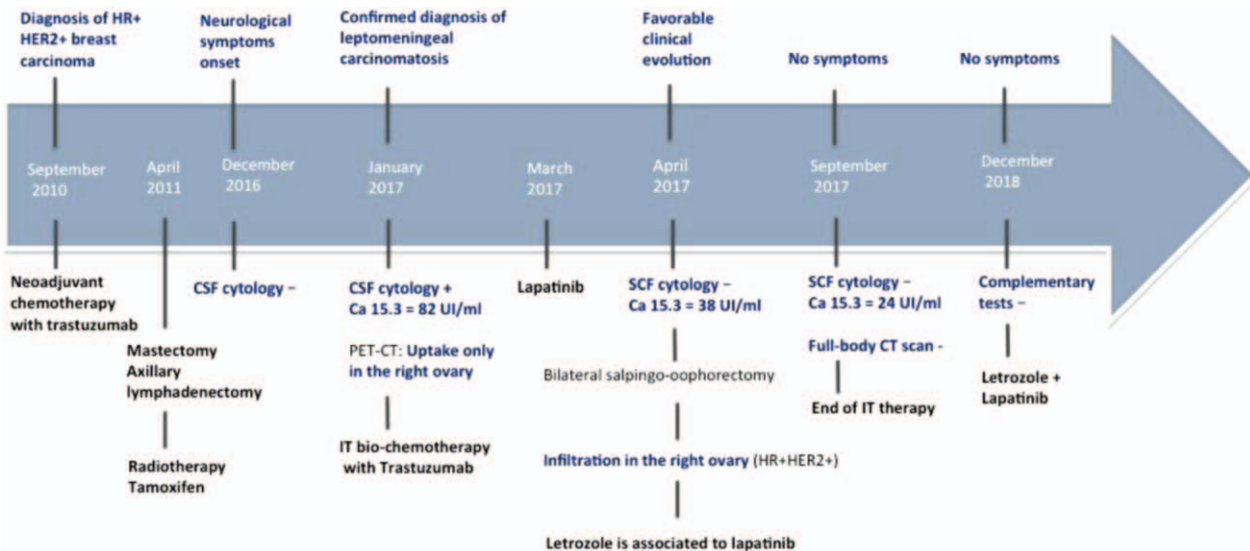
Diagnosis of HR+ HER2+ breast carcinoma

Neurological symptoms onset

Confirmed diagnosis of leptomeningeal carcinomatosis

Favorable clinical evolution

No symptoms

No symptoms

September 2010

April 2011

December 2016

January 2017

March 2017

April 2017

September 2017

December 2018

Neoadjuvant chemotherapy with trastuzumab

Mastectomy
Axillary lymphadenectomy

Radiotherapy
Tamoxifen

CSF cytology −

CSF cytology +
Ca 15.3 = 82 UI/ml

PET-CT: Uptake only in the right ovary

IT bio-chemotherapy with Trastuzumab

Lapatinib

SCF cytology −
Ca 15.3 = 38 UI/ml

Bilateral salpingo-oophorectomy

Infiltration in the right ovary (HR+HER2+)

Letrozole is associated to lapatinib

SCF cytology −
Ca 15.3 = 24 UI/ml

Full-body CT scan -

End of IT therapy

Complementary tests −

Letrozole + Lapatinib